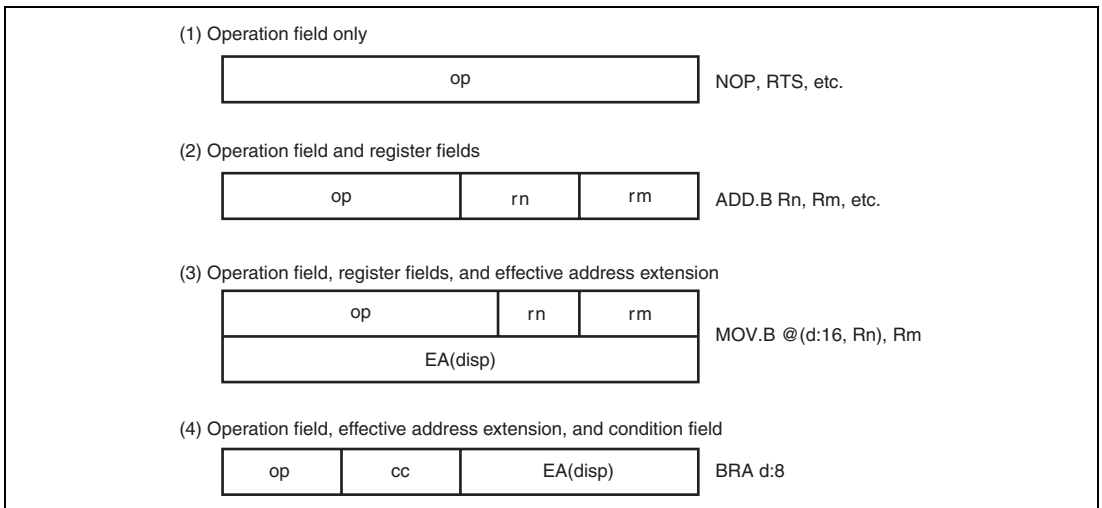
(1) Operation field only

| op |
|---|

NOP, RTS, etc.

(2) Operation field and register fields

| op | rn | rm |
|---|---|---|

ADD.B Rn, Rm, etc.

(3) Operation field, register fields, and effective address extension

| op | rn | rm |
|---|---|---|
| EA(disp) | | |

MOV.B @(d:16, Rn), Rm

(4) Operation field, effective address extension, and condition field

| op | cc | EA(disp) |
|---|---|---|

BRA d:8